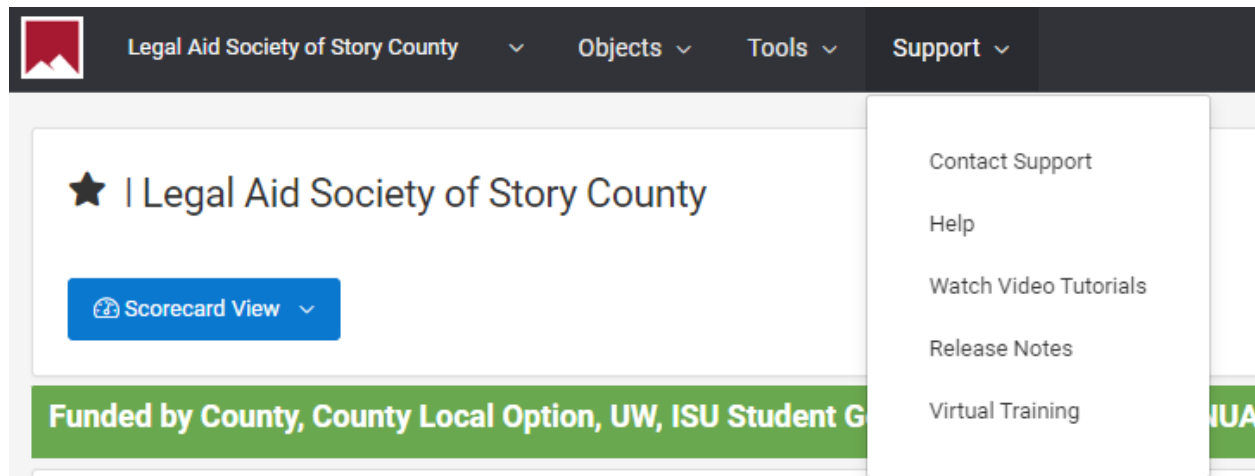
Legal Aid Society of Story County
Objects
Tools
Support

| Legal Aid Society of Story County

Scorecard View

Funded by County, County Local Option, UW, ISU Student G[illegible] NUA

Contact Support
Help
Watch Video Tutorials
Release Notes
Virtual Training